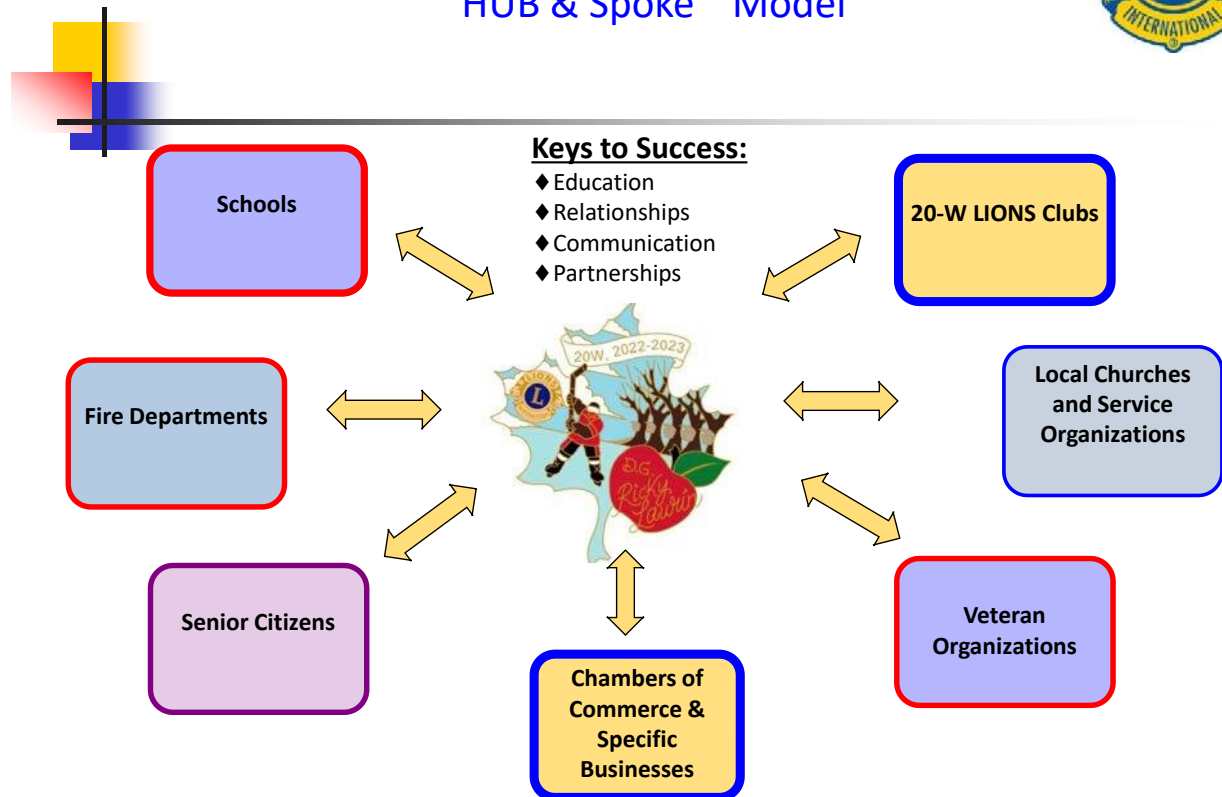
HUB & Spoke Model

INTERNATIONAL

Keys to Success:
♦Education
♦Relationships
♦Communication
♦Partnerships

Schools

20-W LIONS Clubs

20W, 2022-2023

LIONS

D.G. Ricky Lawrie

Fire Departments

Local Churches and Service Organizations

Senior Citizens

Veteran Organizations

Chambers of Commerce & Specific Businesses